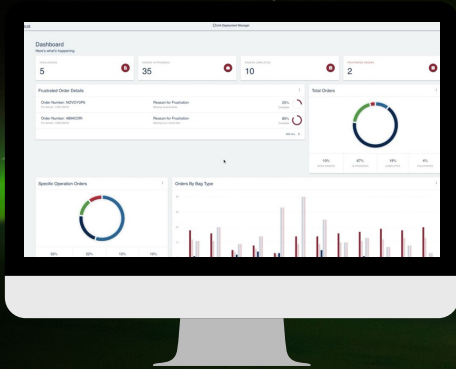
Dashboard
Here's what's happening

5

35

10

2

Frustrated Order Details

Order Number: NOVDY0PR

Reason for Frustration

Order Number: 4BMCOR1

Reason for Frustration

Total Orders

13%

67%

16%

4%

Specific Operation Orders

Orders By Bay Type